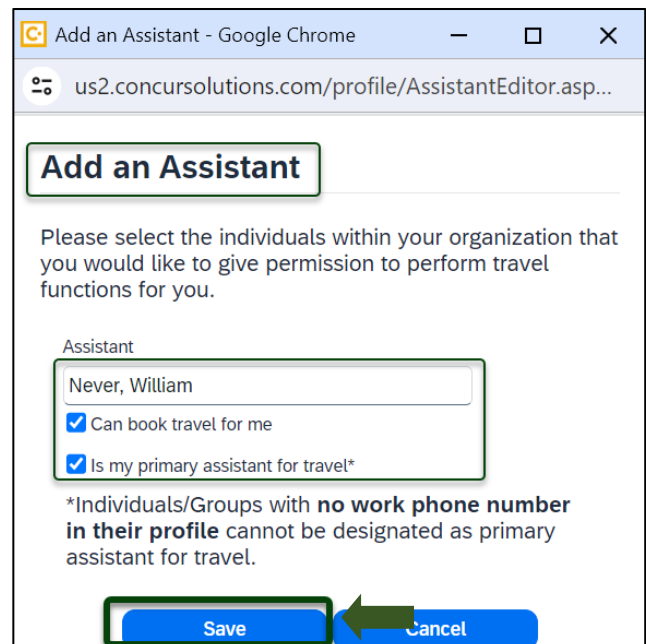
Add an Assistant - Google Chrome

us2.concursolutions.com/profile/AssistantEditor.asp...

Add an Assistant

Please select the individuals within your organization that you would like to give permission to perform travel functions for you.

Assistant

Never, William

Can book travel for me

Is my primary assistant for travel*

*Individuals/Groups with **no work phone number in their profile** cannot be designated as primary assistant for travel.

Save

Cancel